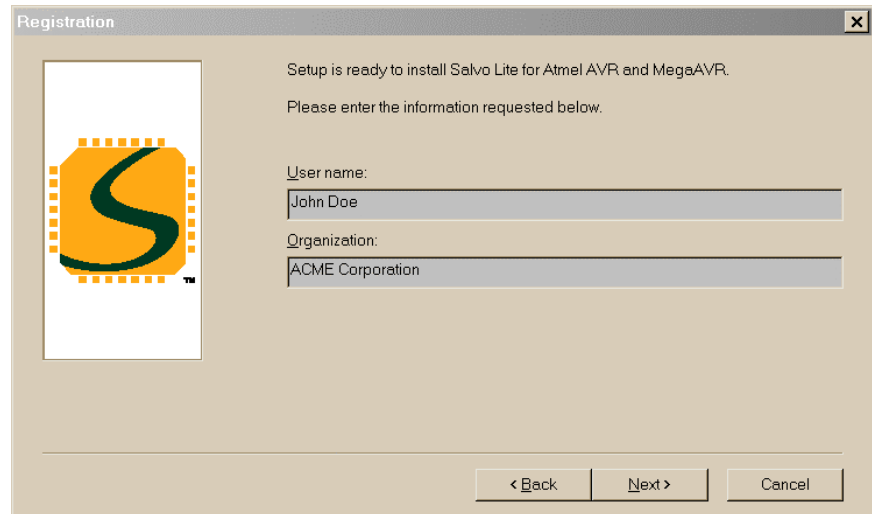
Registration

Setup is ready to install Salvo Lite for Atmel AVR and MegaAVR.

Please enter the information requested below.

User name:

John Doe

Organization:

ACME Corporation

™

< Back

Next >

Cancel